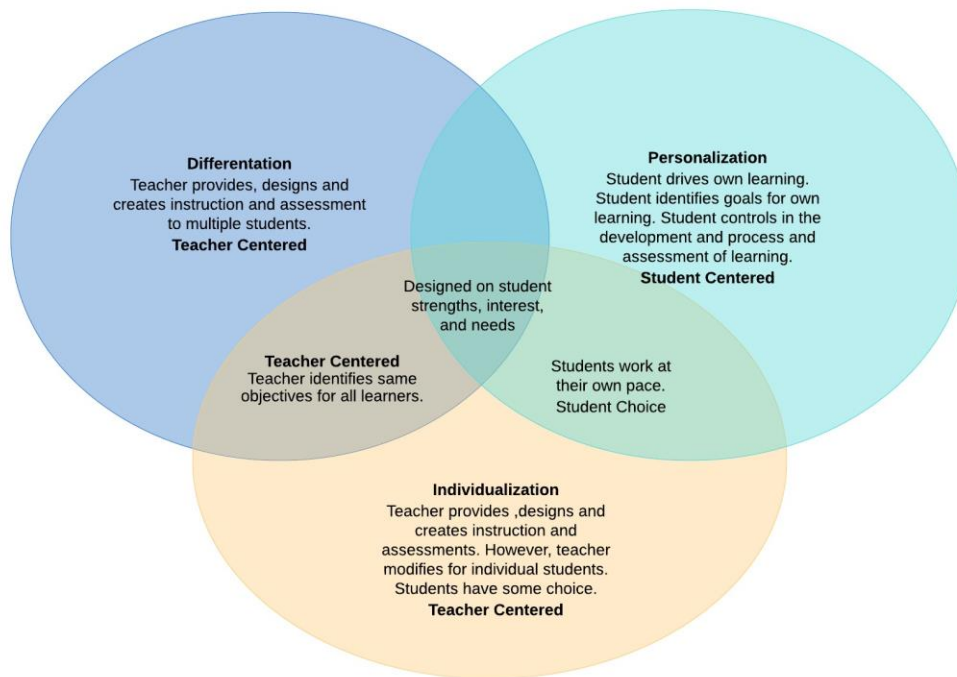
Differentation
Teacher provides, designs and creates instruction and assessment to multiple students.
Teacher Centered

Personalization
Student drives own learning. Student identifies goals for own learning. Student controls in the development and process and assessment of learning.
Student Centered

Designed on student strengths, interest, and needs

Teacher Centered
Teacher identifies same objectives for all learners.

Students work at their own pace.
Student Choice

Individualization
Teacher provides ,designs and creates instruction and assessments. However, teacher modifies for individual students. Students have some choice.
Teacher Centered